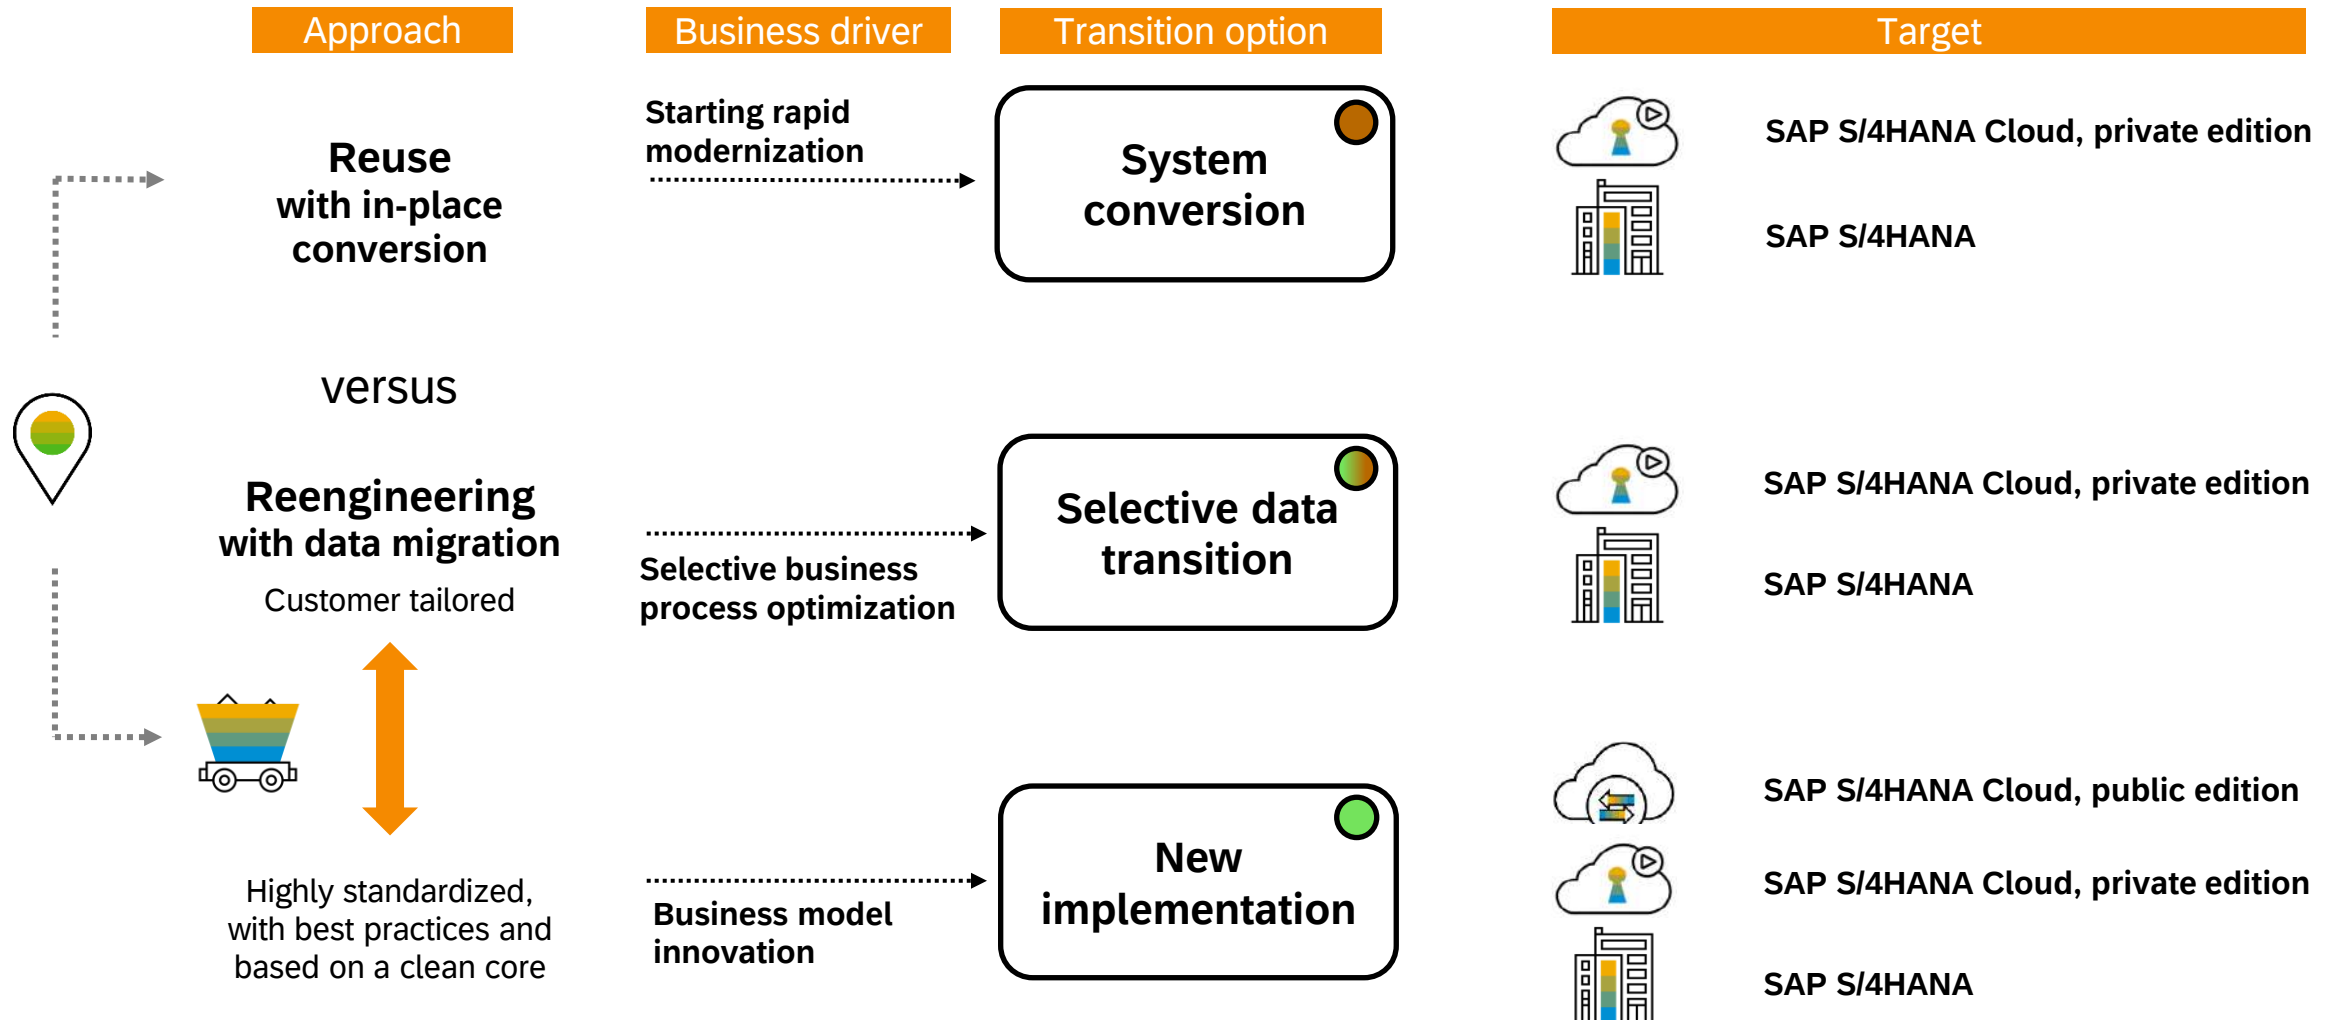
Approach

Business driver

Transition option

Target

Reuse with in-place conversion

Starting rapid modernization

System conversion

SAP S/4HANA Cloud, private edition

SAP S/4HANA

versus

Reengineering with data migration

Customer tailored

Selective business process optimization

Selective data transition

SAP S/4HANA Cloud, private edition

SAP S/4HANA

Highly standardized, with best practices and based on a clean core

Business model innovation

New implementation

SAP S/4HANA Cloud, public edition

SAP S/4HANA Cloud, private edition

SAP S/4HANA